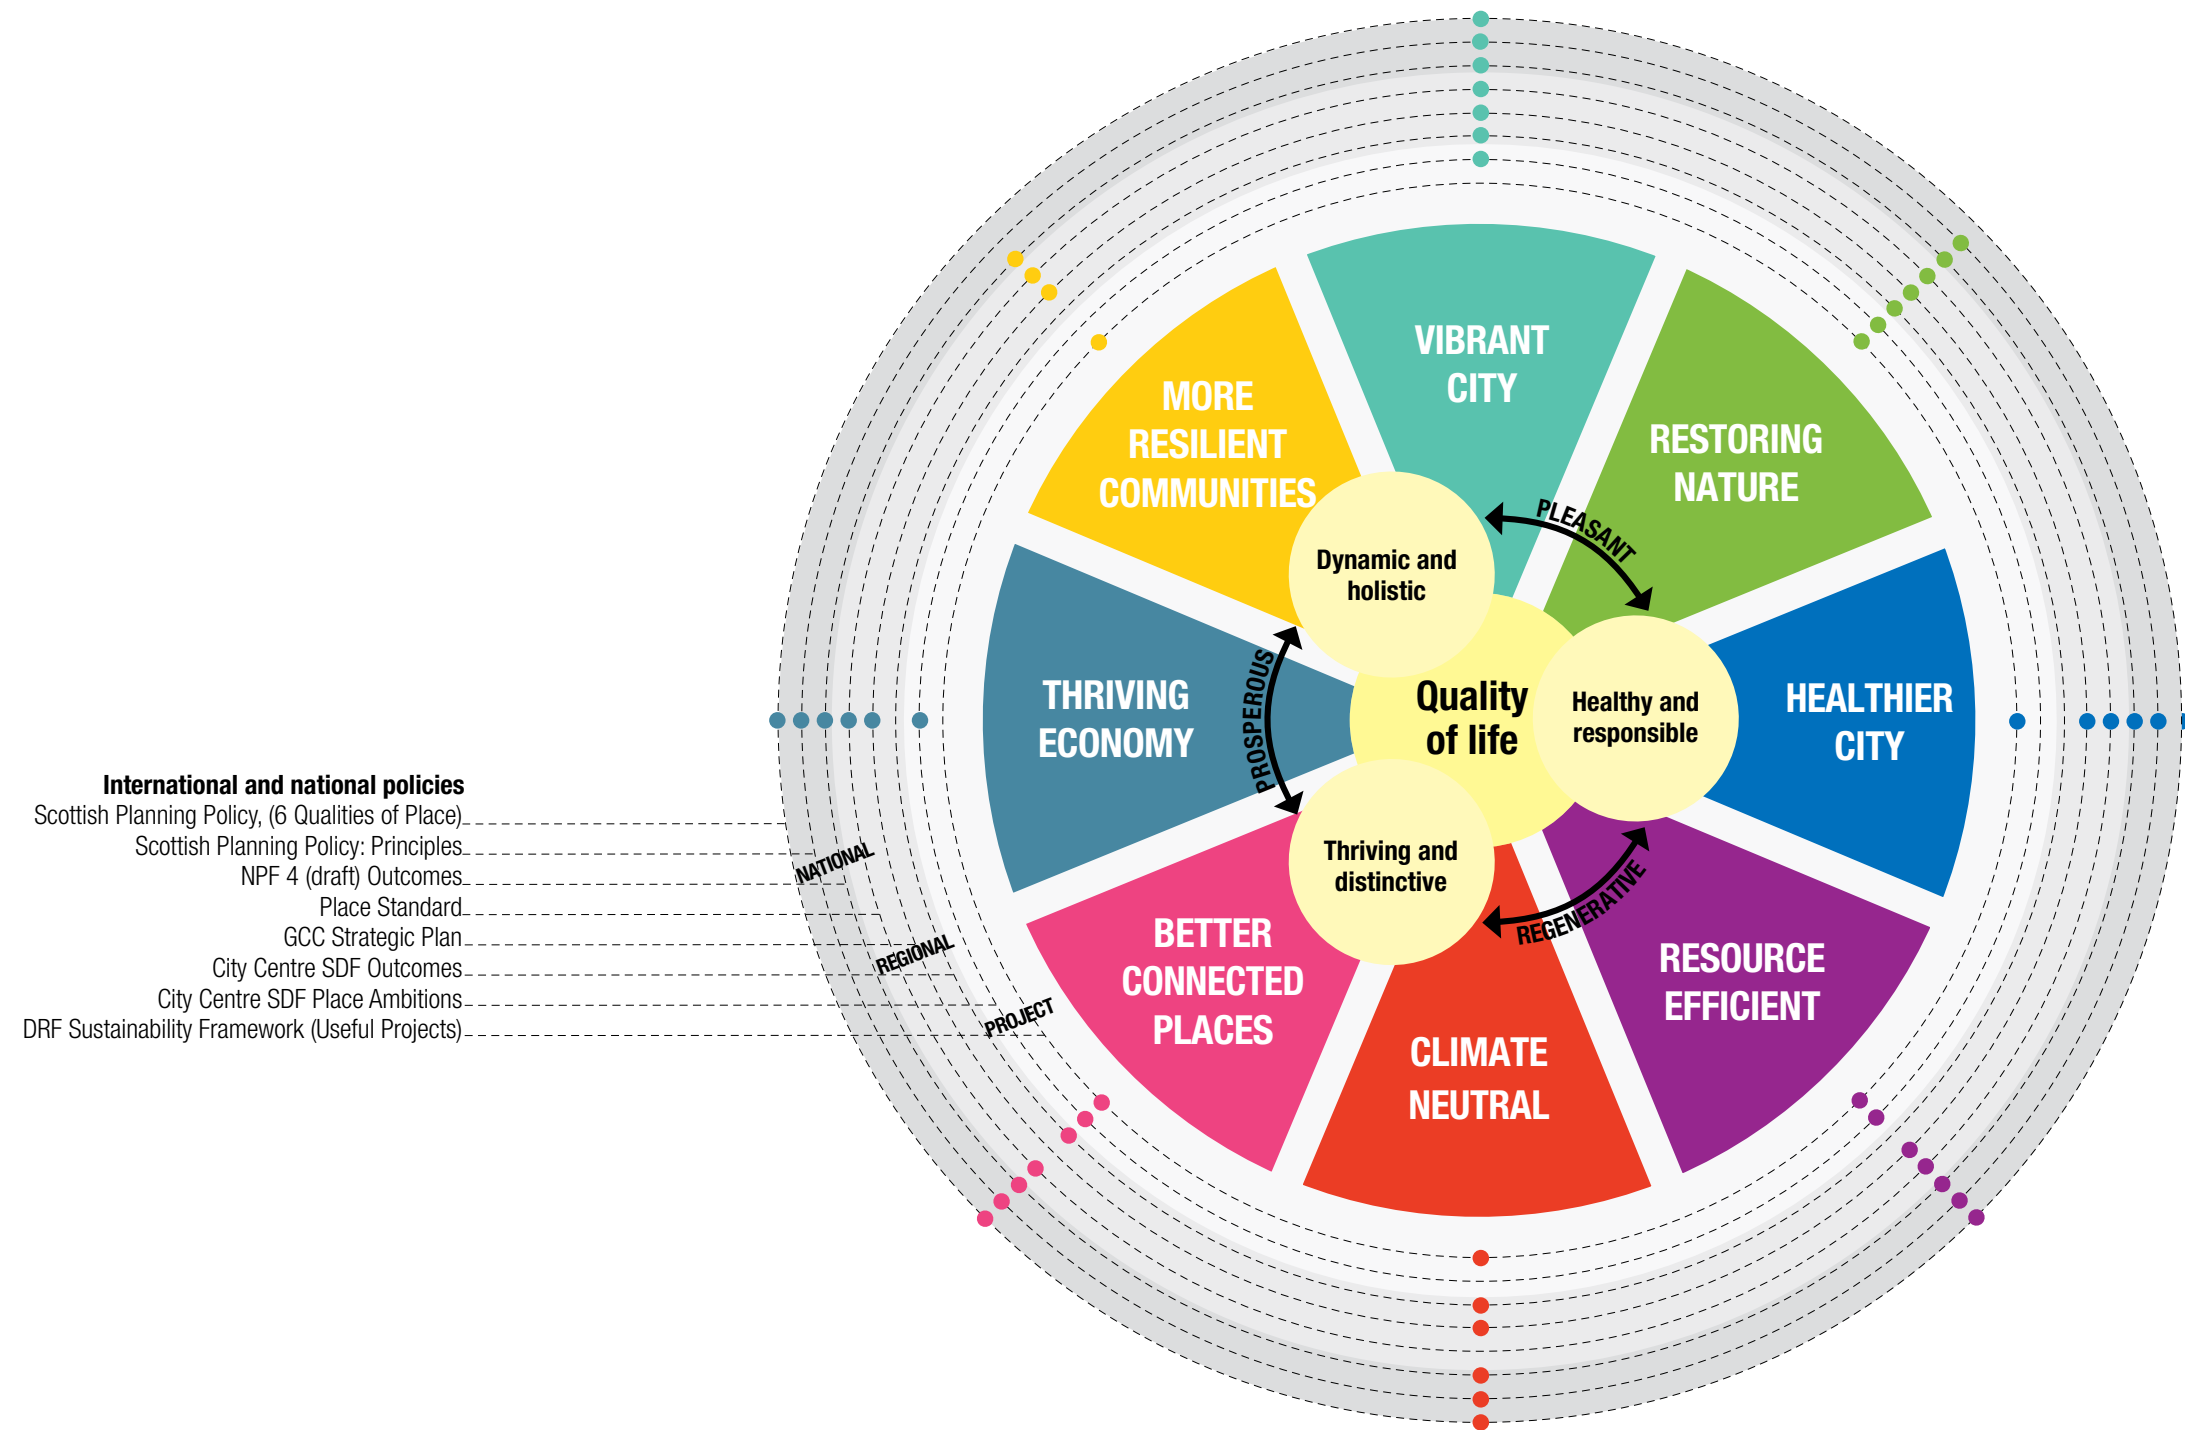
International and national policies
Scottish Planning Policy, (6 Qualities of Place)
Scottish Planning Policy: Principles
NPF 4 (draft) Outcomes
Place Standard
GCC Strategic Plan
City Centre SDF Outcomes
City Centre SDF Place Ambitions
DRF Sustainability Framework (Useful Projects)

NATIONAL
REGIONAL
PROJECT

VIBRANT CITY
RESTORING NATURE
HEALTHIER CITY
RESOURCE EFFICIENT
CLIMATE NEUTRAL
BETTER CONNECTED PLACES
THRIVING ECONOMY
MORE RESILIENT COMMUNITIES

Dynamic and holistic
Healthy and responsible
Thriving and distinctive
Quality of life

PLEASANT
REGENERATIVE
PROSPEROUS